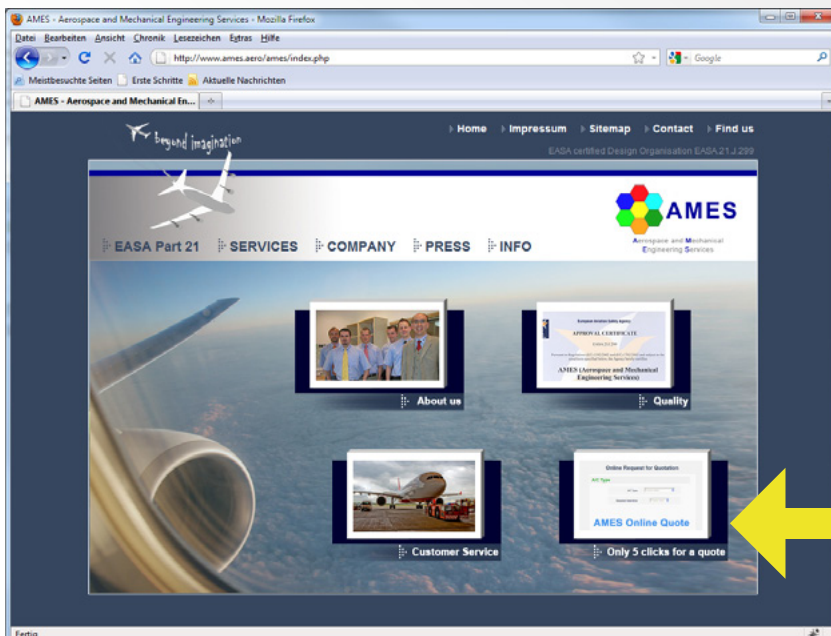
AMES - Aerospace and Mechanical Engineering Services - Mozilla Firefox

Datei Bearbeiten Ansicht Chronik Lesezeichen Extras Hilfe

http://www.ames.aero/ames/index.php

Google

Meistbesuchte Seiten Erste Schritte Aktuelle Nachrichten

AMES - Aerospace and Mechanical En...

beyond imagination

Home Impressum Sitemap Contact Find us

EASA certified Design Organisation EASA.21J.299

AMES

Aerospace and Mechanical Engineering Services

EASA Part 21 SERVICES COMPANY PRESS INFO

European Aviation Safety Agency

APPROVAL CERTIFICATE

AMES (Aerospace and Mechanical Engineering Services)

About us

Quality

Online Request for Quotation

AMES Online Quote

Customer Service

Only 5 clicks for a quote

Fertig